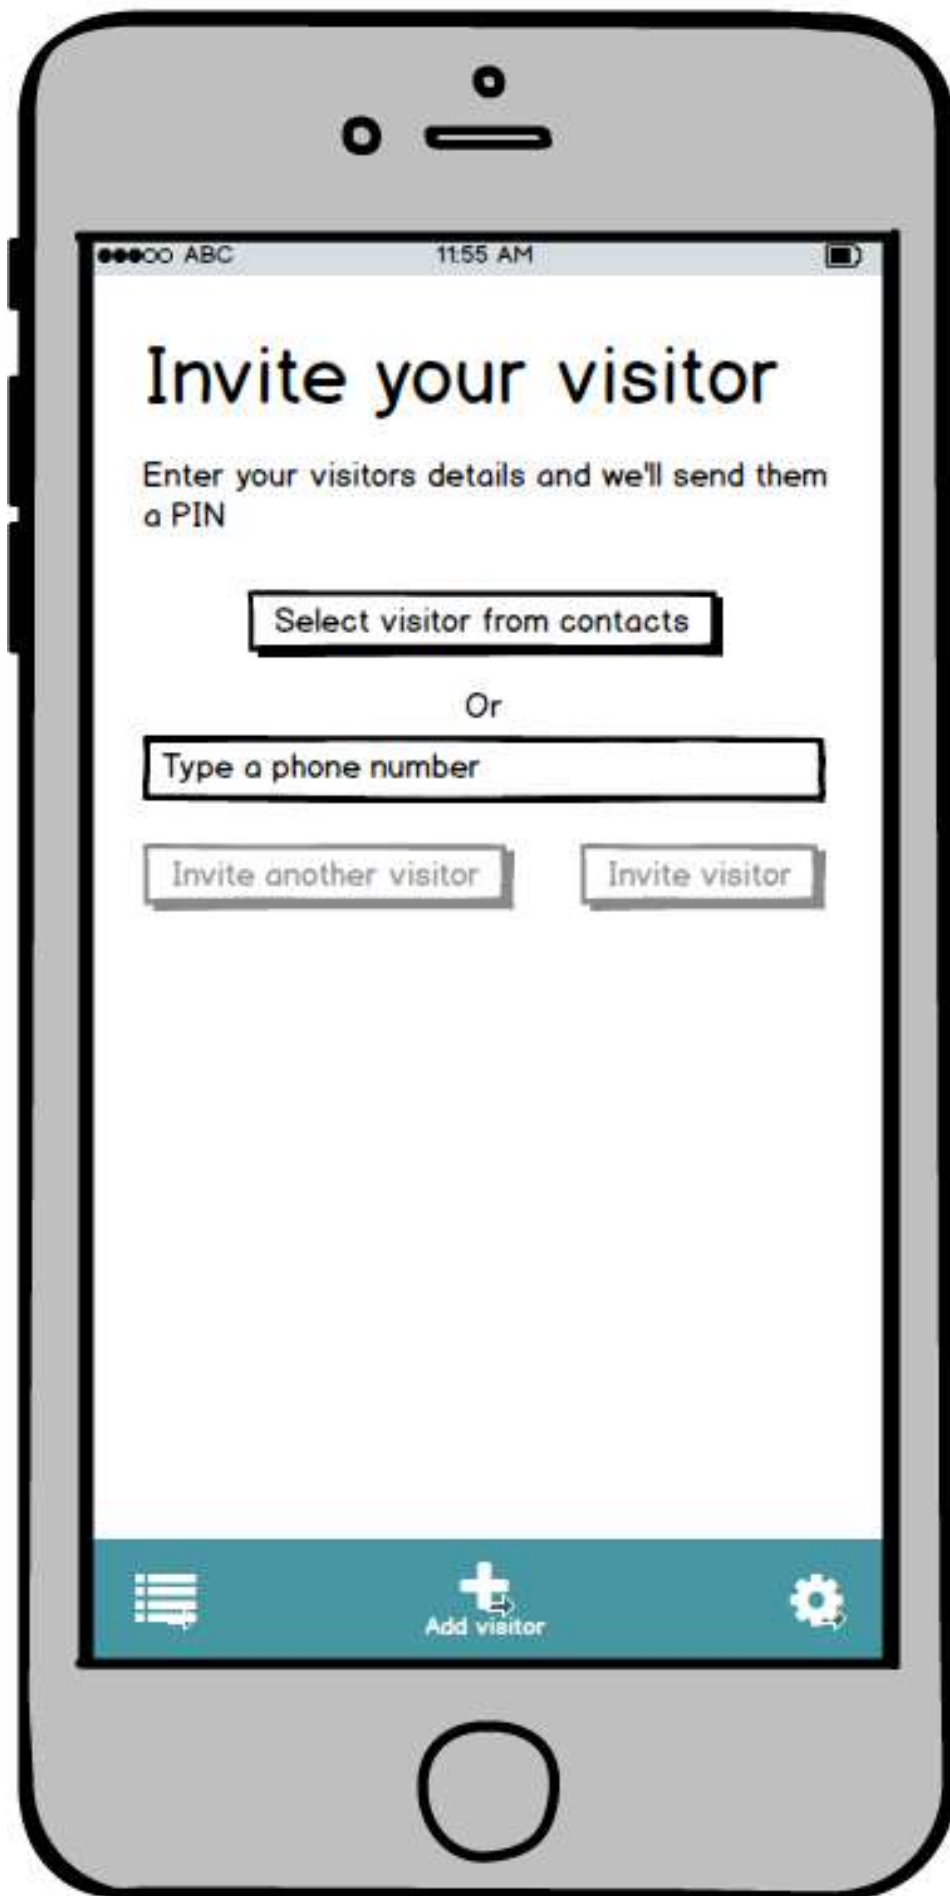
●●●○○ ABC 11:55 AM

Invite your visitor

Enter your visitors details and we'll send them a PIN

Select visitor from contacts

Or

Type a phone number

Invite another visitor

Invite visitor

Add visitor